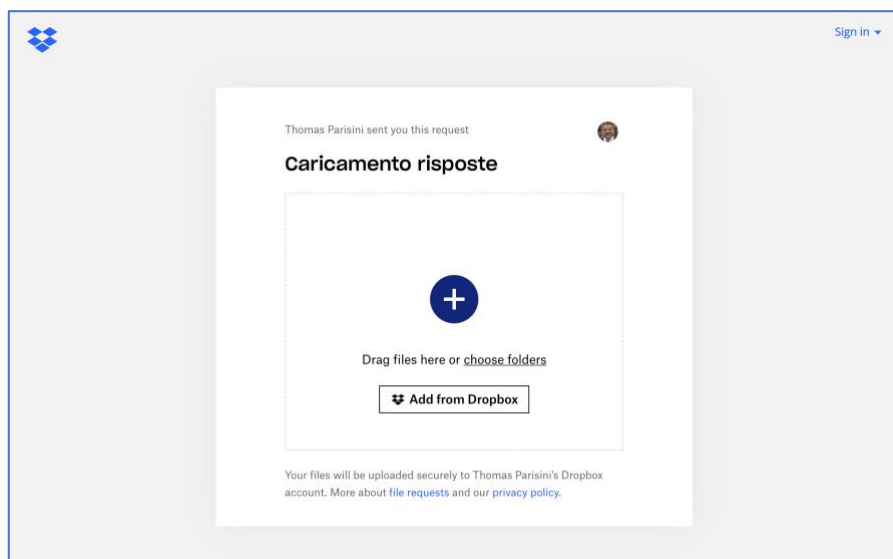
Sign in ▾

Thomas Parisini sent you this request

Caricamento risposte

+

Drag files here or choose folders

Add from Dropbox

Your files will be uploaded securely to Thomas Parisini's Dropbox account. More about file requests and our privacy policy.